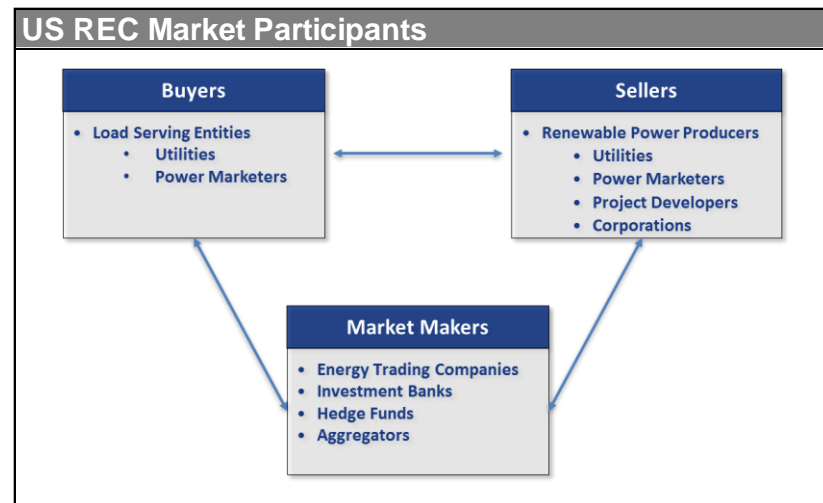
US REC Market Participants

Buyers

- Load Serving Entities
  - Utilities
  - Power Marketers

Sellers

- Renewable Power Producers
  - Utilities
  - Power Marketers
  - Project Developers
  - Corporations

Market Makers

- Energy Trading Companies
- Investment Banks
- Hedge Funds
- Aggregators